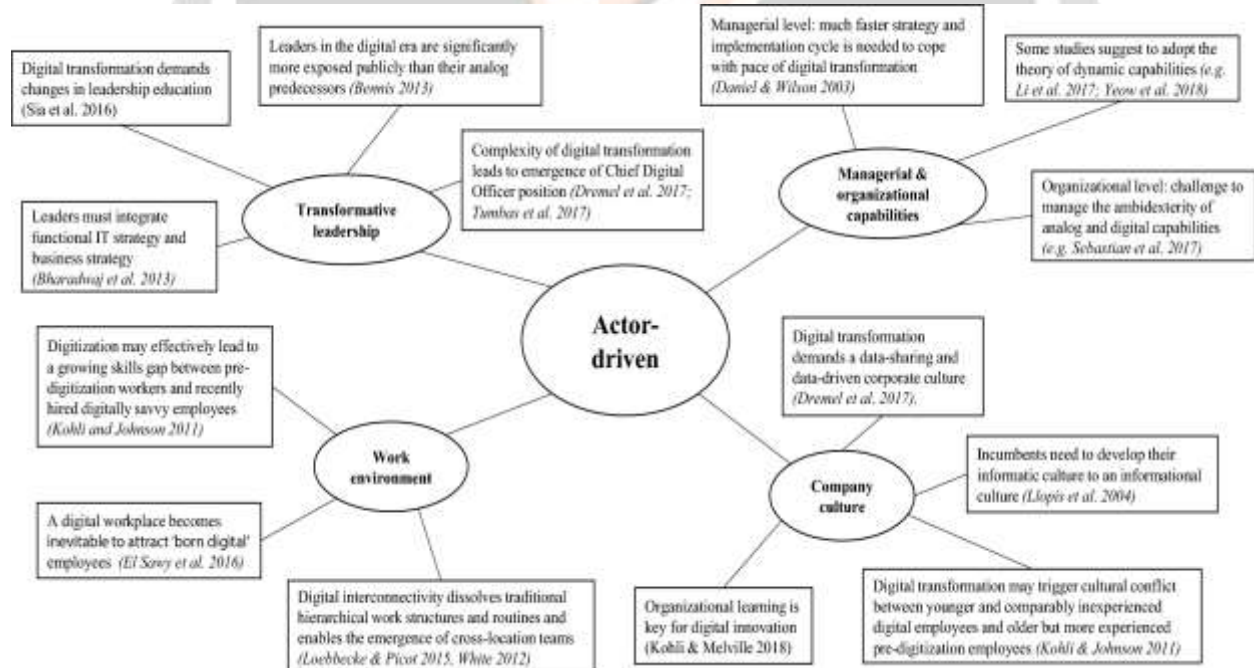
Digital transformation demands changes in leadership education (Sia et al. 2016)

Leaders in the digital era are significantly more exposed publicly than their analog predecessors (Bennis 2013)

Complexity of digital transformation leads to emergence of Chief Digital Officer position (Dremel et al. 2017; Tumbas et al. 2017)

Transformative leadership

Leaders must integrate functional IT strategy and business strategy (Bharadwaj et al. 2013)

Managerial level: much faster strategy and implementation cycle is needed to cope with pace of digital transformation (Daniel & Wilson 2003)

Some studies suggest to adopt the theory of dynamic capabilities (e.g. Li et al. 2017; Yeow et al. 2018)

Managerial & organizational capabilities

Organizational level: challenge to manage the ambidexterity of analog and digital capabilities (e.g. Sebastian et al. 2017)

Actor-driven

Digitization may effectively lead to a growing skills gap between pre-digitization workers and recently hired digitally savvy employees (Kohli and Johnson 2011)

Work environment

A digital workplace becomes inevitable to attract 'born digital' employees (El Sawy et al. 2016)

Digital interconnectivity dissolves traditional hierarchical work structures and routines and enables the emergence of cross-location teams (Loebbecke & Picot 2015, White 2012)

Digital transformation demands a data-sharing and data-driven corporate culture (Dremel et al. 2017).

Incumbents need to develop their informatic culture to an informational culture (Llopis et al. 2004)

Company culture

Organizational learning is key for digital innovation (Kohli & Melville 2018)

Digital transformation may trigger cultural conflict between younger and comparably inexperienced digital employees and older but more experienced pre-digitization employees (Kohli & Johnson 2011)